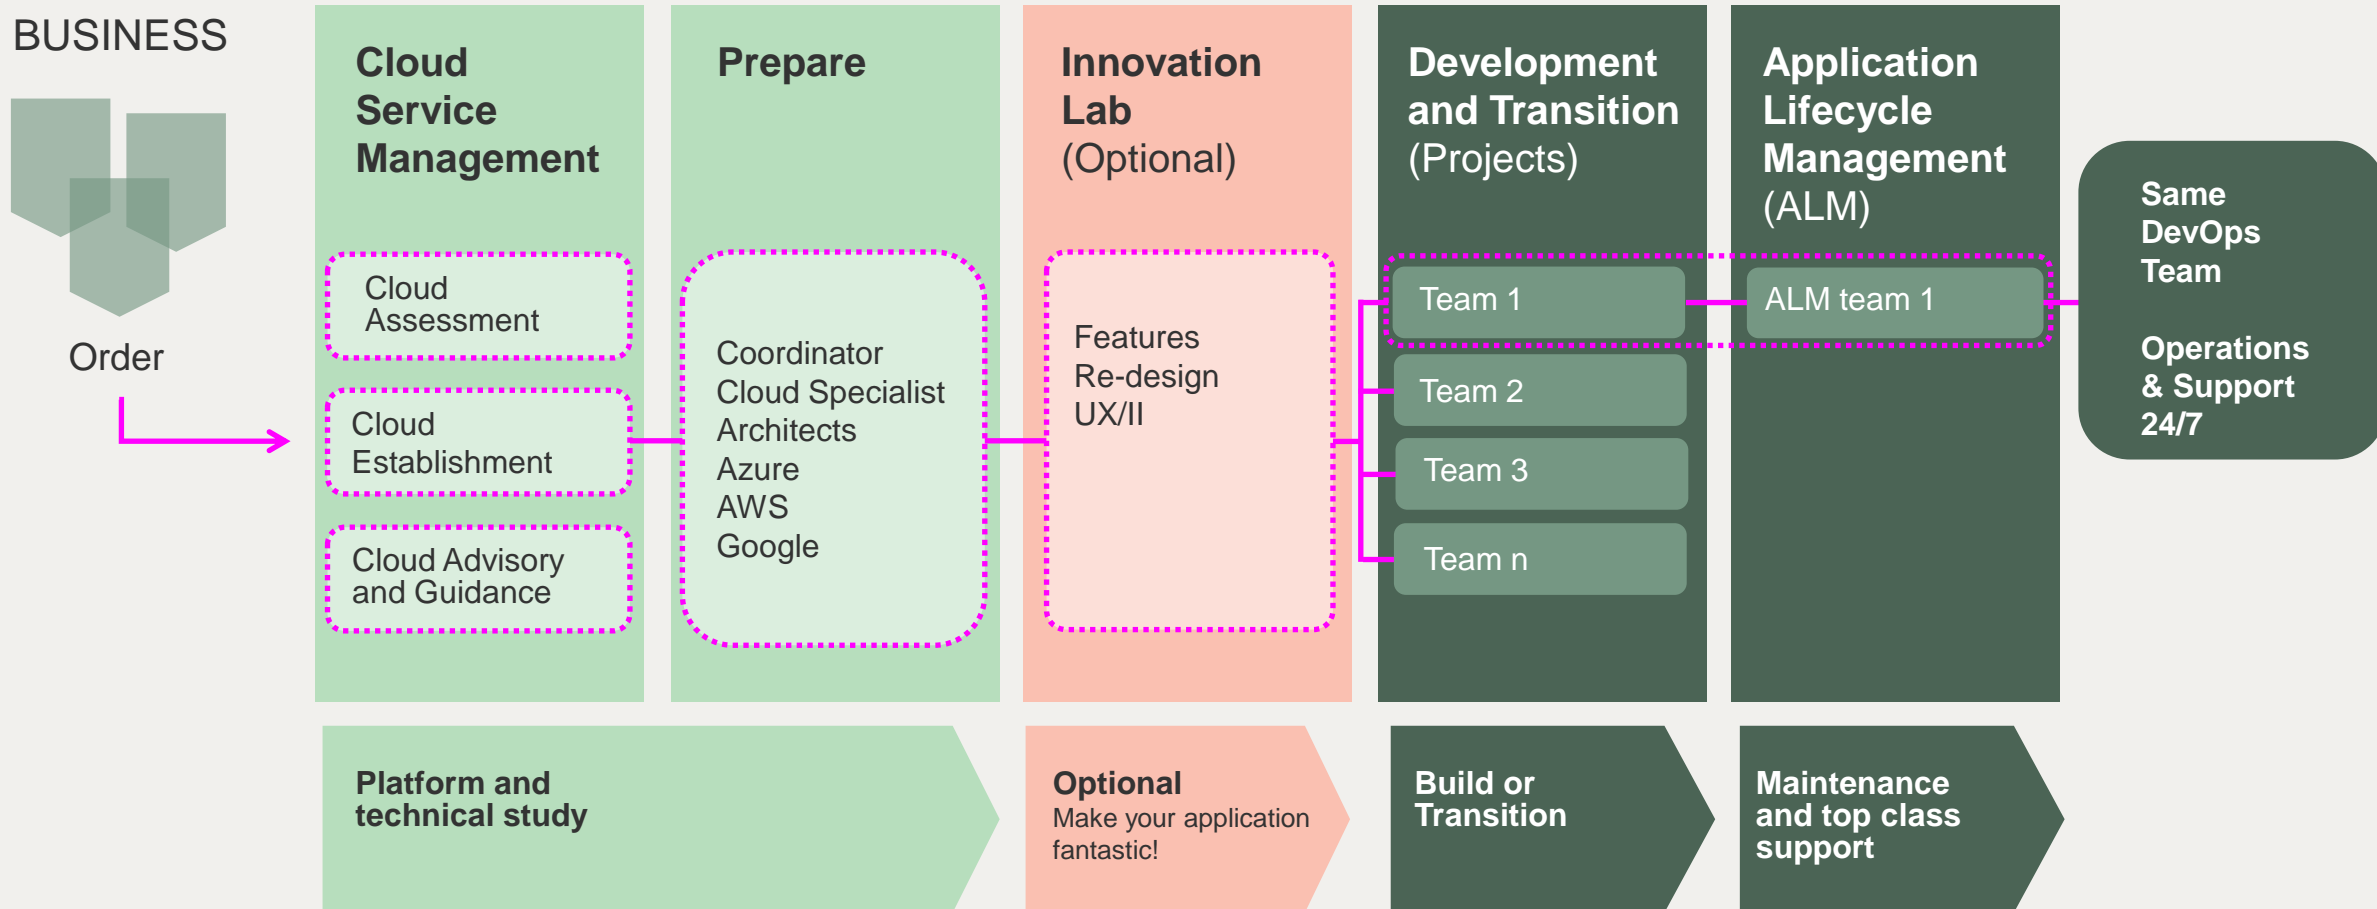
BUSINESS

Order

Cloud Service Management

Cloud Assessment

Cloud Establishment

Cloud Advisory and Guidance

Prepare

Coordinator
Cloud Specialist
Architects
Azure
AWS
Google

Innovation Lab
(Optional)

Features
Re-design
UX/II

Development and Transition
(Projects)

Team 1

Team 2

Team 3

Team n

Application Lifecycle Management
(ALM)

ALM team 1

Same DevOps Team

Operations & Support 24/7

Platform and technical study

Optional
Make your application fantastic!

Build or Transition

Maintenance and top class support